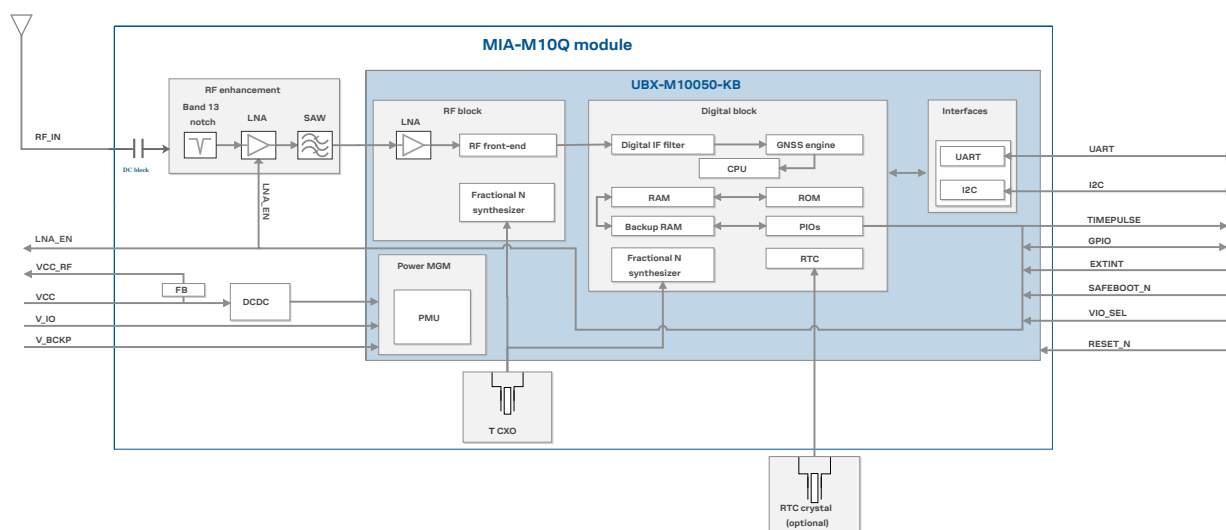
MIA-M10Q module

UBX-M10050-KB

RF enhancement

Band 13 notch

LNA

SAW

RF_IN

DC block

LNA_EN

RF block

LNA

RF front-end

Fractional N synthesizer

Digital block

Digital IF filter

GNSS engine

CPU

RAM

ROM

Backup RAM

PIOs

Fractional N synthesizer

RTC

Interfaces

UART

I2C

UART

I2C

TIMEPULSE

GPIO

EXTINT

SAFEBOOT_N

VIO_SEL

RESET_N

LNA_EN

VCC_RF

FB

VCC

DCDC

V_IO

V_BCKP

Power MGM

PMU

T CXO

RTC crystal (optional)